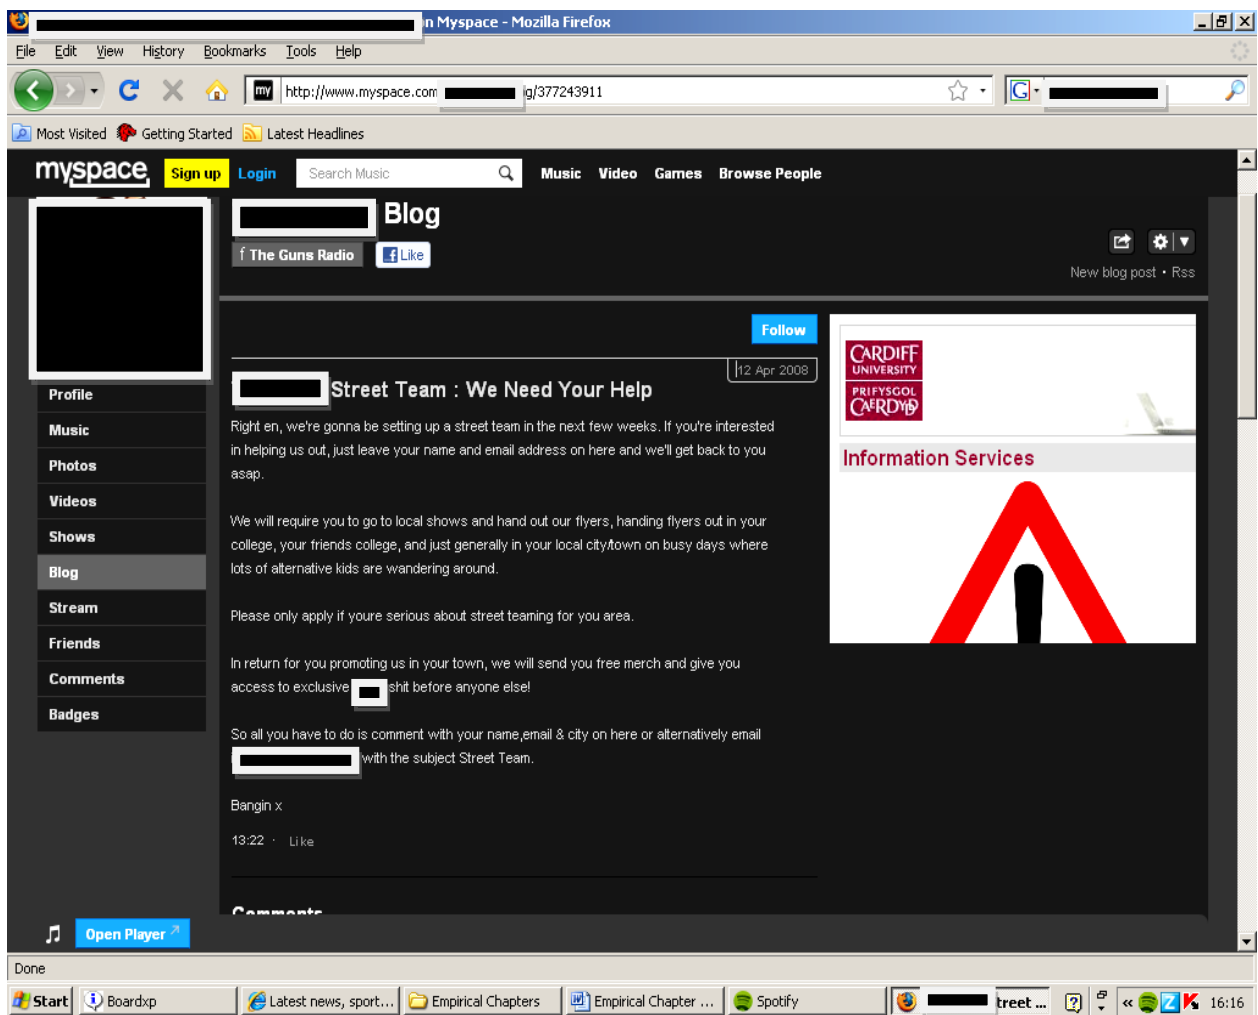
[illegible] n Myspace - Mozilla Firefox

File Edit View History Bookmarks Tools Help

http://www.myspace.com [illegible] g/377243911

Most Visited Getting Started Latest Headlines

myspace Sign up Login Search Music Music Video Games Browse People

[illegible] Blog

f The Guns Radio Like

New blog post • Rss

Profile
Music
Photos
Videos
Shows
Blog
Stream
Friends
Comments
Badges

Follow

12 Apr 2008

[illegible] Street Team : We Need Your Help

Right en, we're gonna be setting up a street team in the next few weeks. If you're interested in helping us out, just leave your name and email address on here and we'll get back to you asap.

We will require you to go to local shows and hand out our flyers, handing flyers out in your college, your friends college, and just generally in your local city/town on busy days where lots of alternative kids are wandering around.

Please only apply if youre serious about street teaming for you area.

In return for you promoting us in your town, we will send you free merch and give you access to exclusive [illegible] shit before anyone else!

So all you have to do is comment with your name,email & city on here or alternatively email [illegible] with the subject Street Team.

Bangin x

13:22 · Like

Comments

CARDIFF UNIVERSITY PRIFYSGOL CAERDYD

Information Services

Open Player

Done

Start Boardxp Latest news, sport... Empirical Chapters Empirical Chapter ... Spotify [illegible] treet ... 16:16